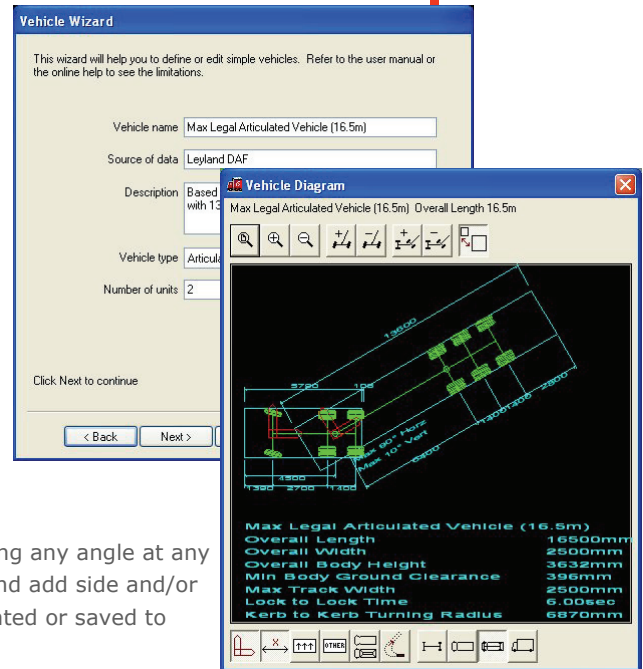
Vehicle Wizard

This wizard will help you to define or edit simple vehicles. Refer to the user manual or the online help to see the limitations.

Vehicle name Max Legal Articulated Vehicle (16.5m)

Source of data Leyland DAF

Description Based with 13

Vehicle type Articula

Number of units 2

Click Next to continue

< Back Next >

Vehicle Diagram

Max Legal Articulated Vehicle (16.5m) Overall Length 16.5m

OTHER

13600
5720 108
2800
1400
11300
6400
Max 90° Horz
Max 10° Vert
3500
1380 2700 1400

Max Legal Articulated Vehicle (16.5m)
Overall Length 16500mm
Overall Width 2500mm
Overall Body Height 3632mm
Min Body Ground Clearance 396mm
Max Track Width 2500mm
Lock to Lock Time 6.00sec
Kerb to Kerb Turning Radius 6870mm

ng any angle at any
nd add side and/or
ted or saved to